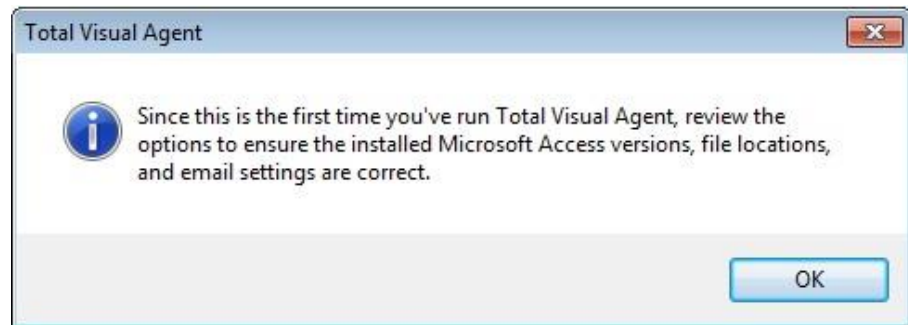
Total Visual Agent

Since this is the first time you've run Total Visual Agent, review the options to ensure the installed Microsoft Access versions, file locations, and email settings are correct.

OK